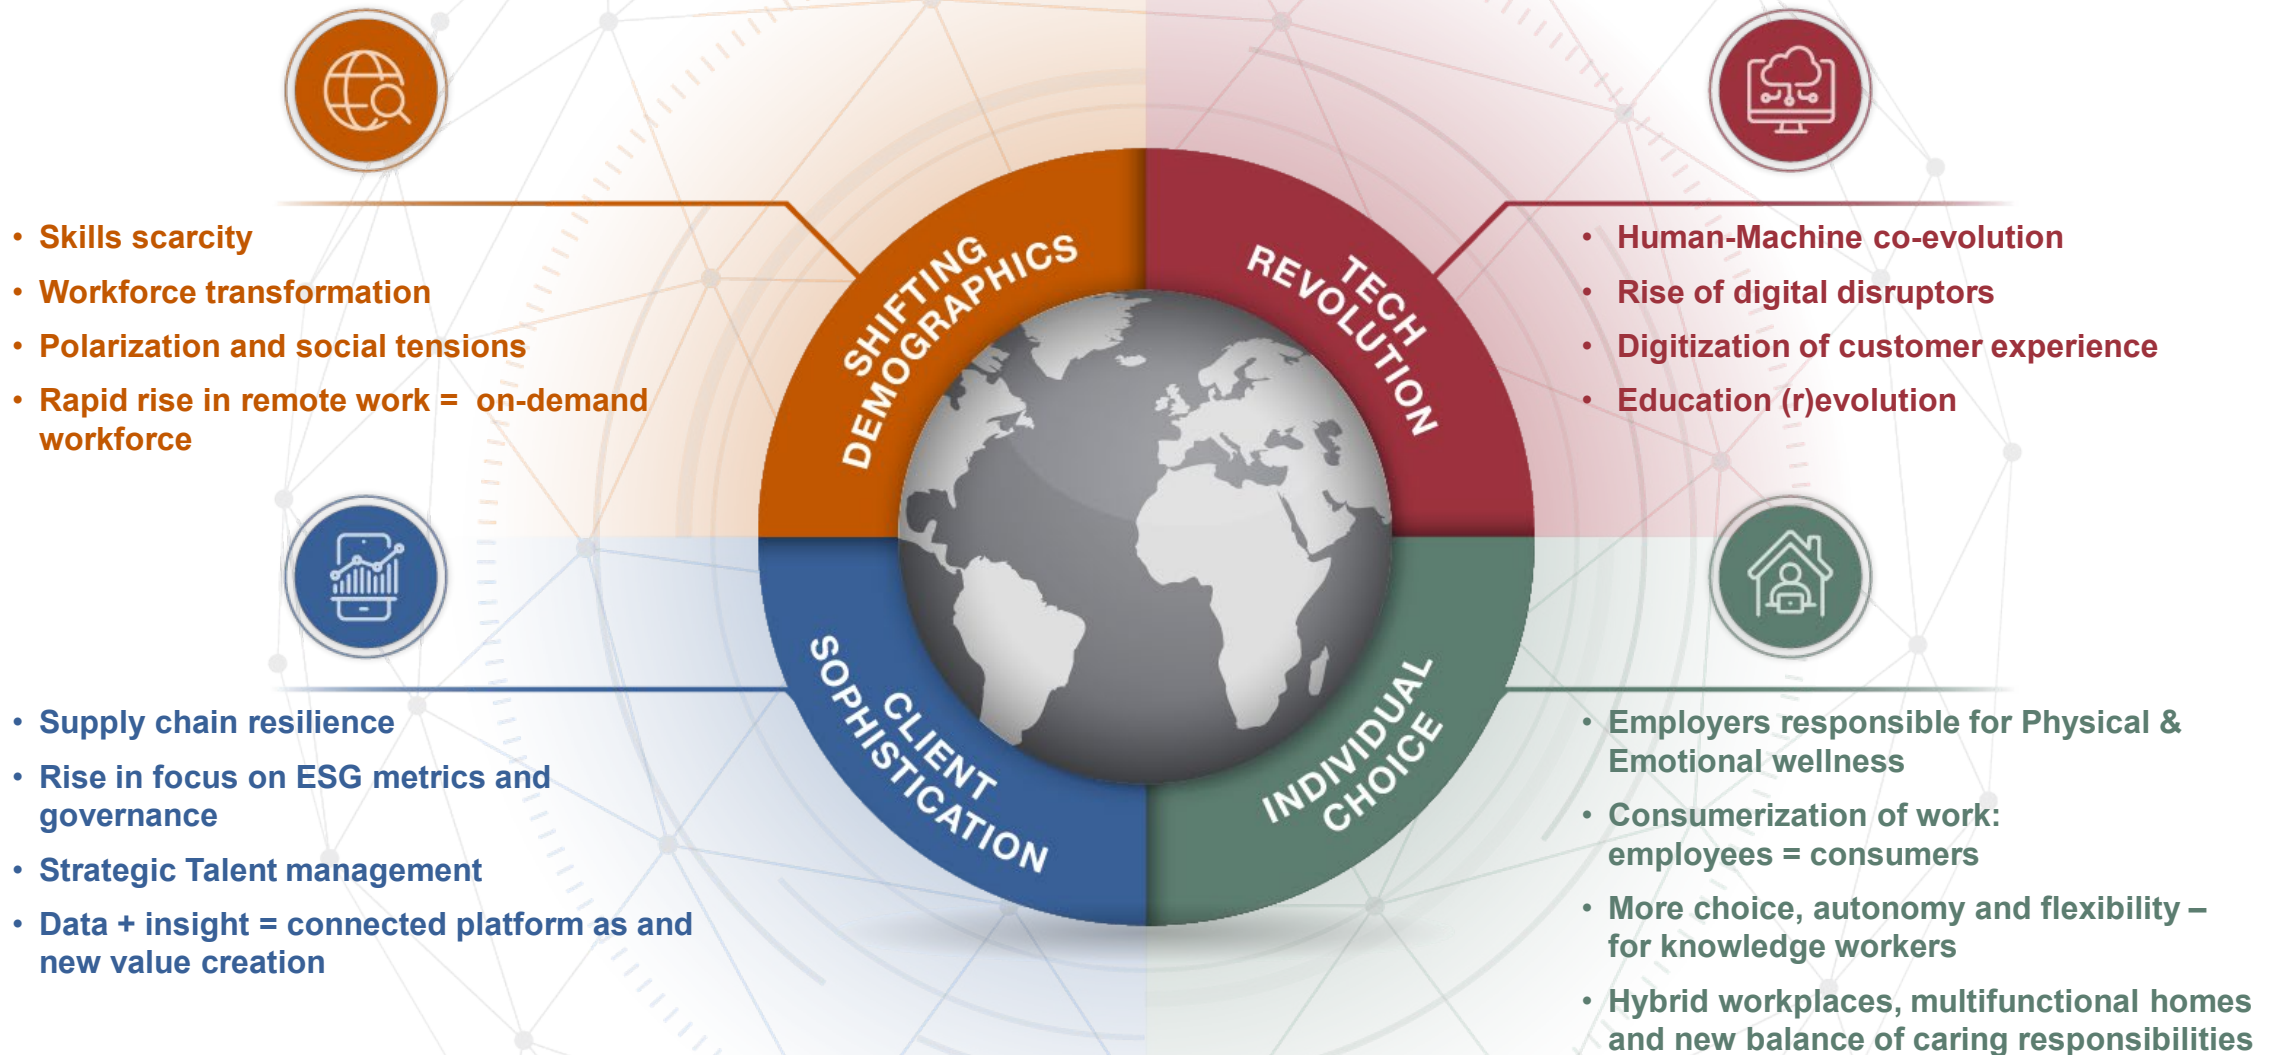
- Skills scarcity
- Workforce transformation
- Polarization and social tensions
- Rapid rise in remote work = on-demand workforce

SHIFTING DEMOGRAPHICS

TECH REVOLUTION

- Human-Machine co-evolution
- Rise of digital disruptors
- Digitization of customer experience
- Education (r)evolution

CLIENT SOPHISTICATION

INDIVIDUAL CHOICE

- Supply chain resilience
- Rise in focus on ESG metrics and governance
- Strategic Talent management
- Data + insight = connected platform as and new value creation

- Employers responsible for Physical & Emotional wellness
- Consumerization of work: employees = consumers
- More choice, autonomy and flexibility – for knowledge workers
- Hybrid workplaces, multifunctional homes and new balance of caring responsibilities